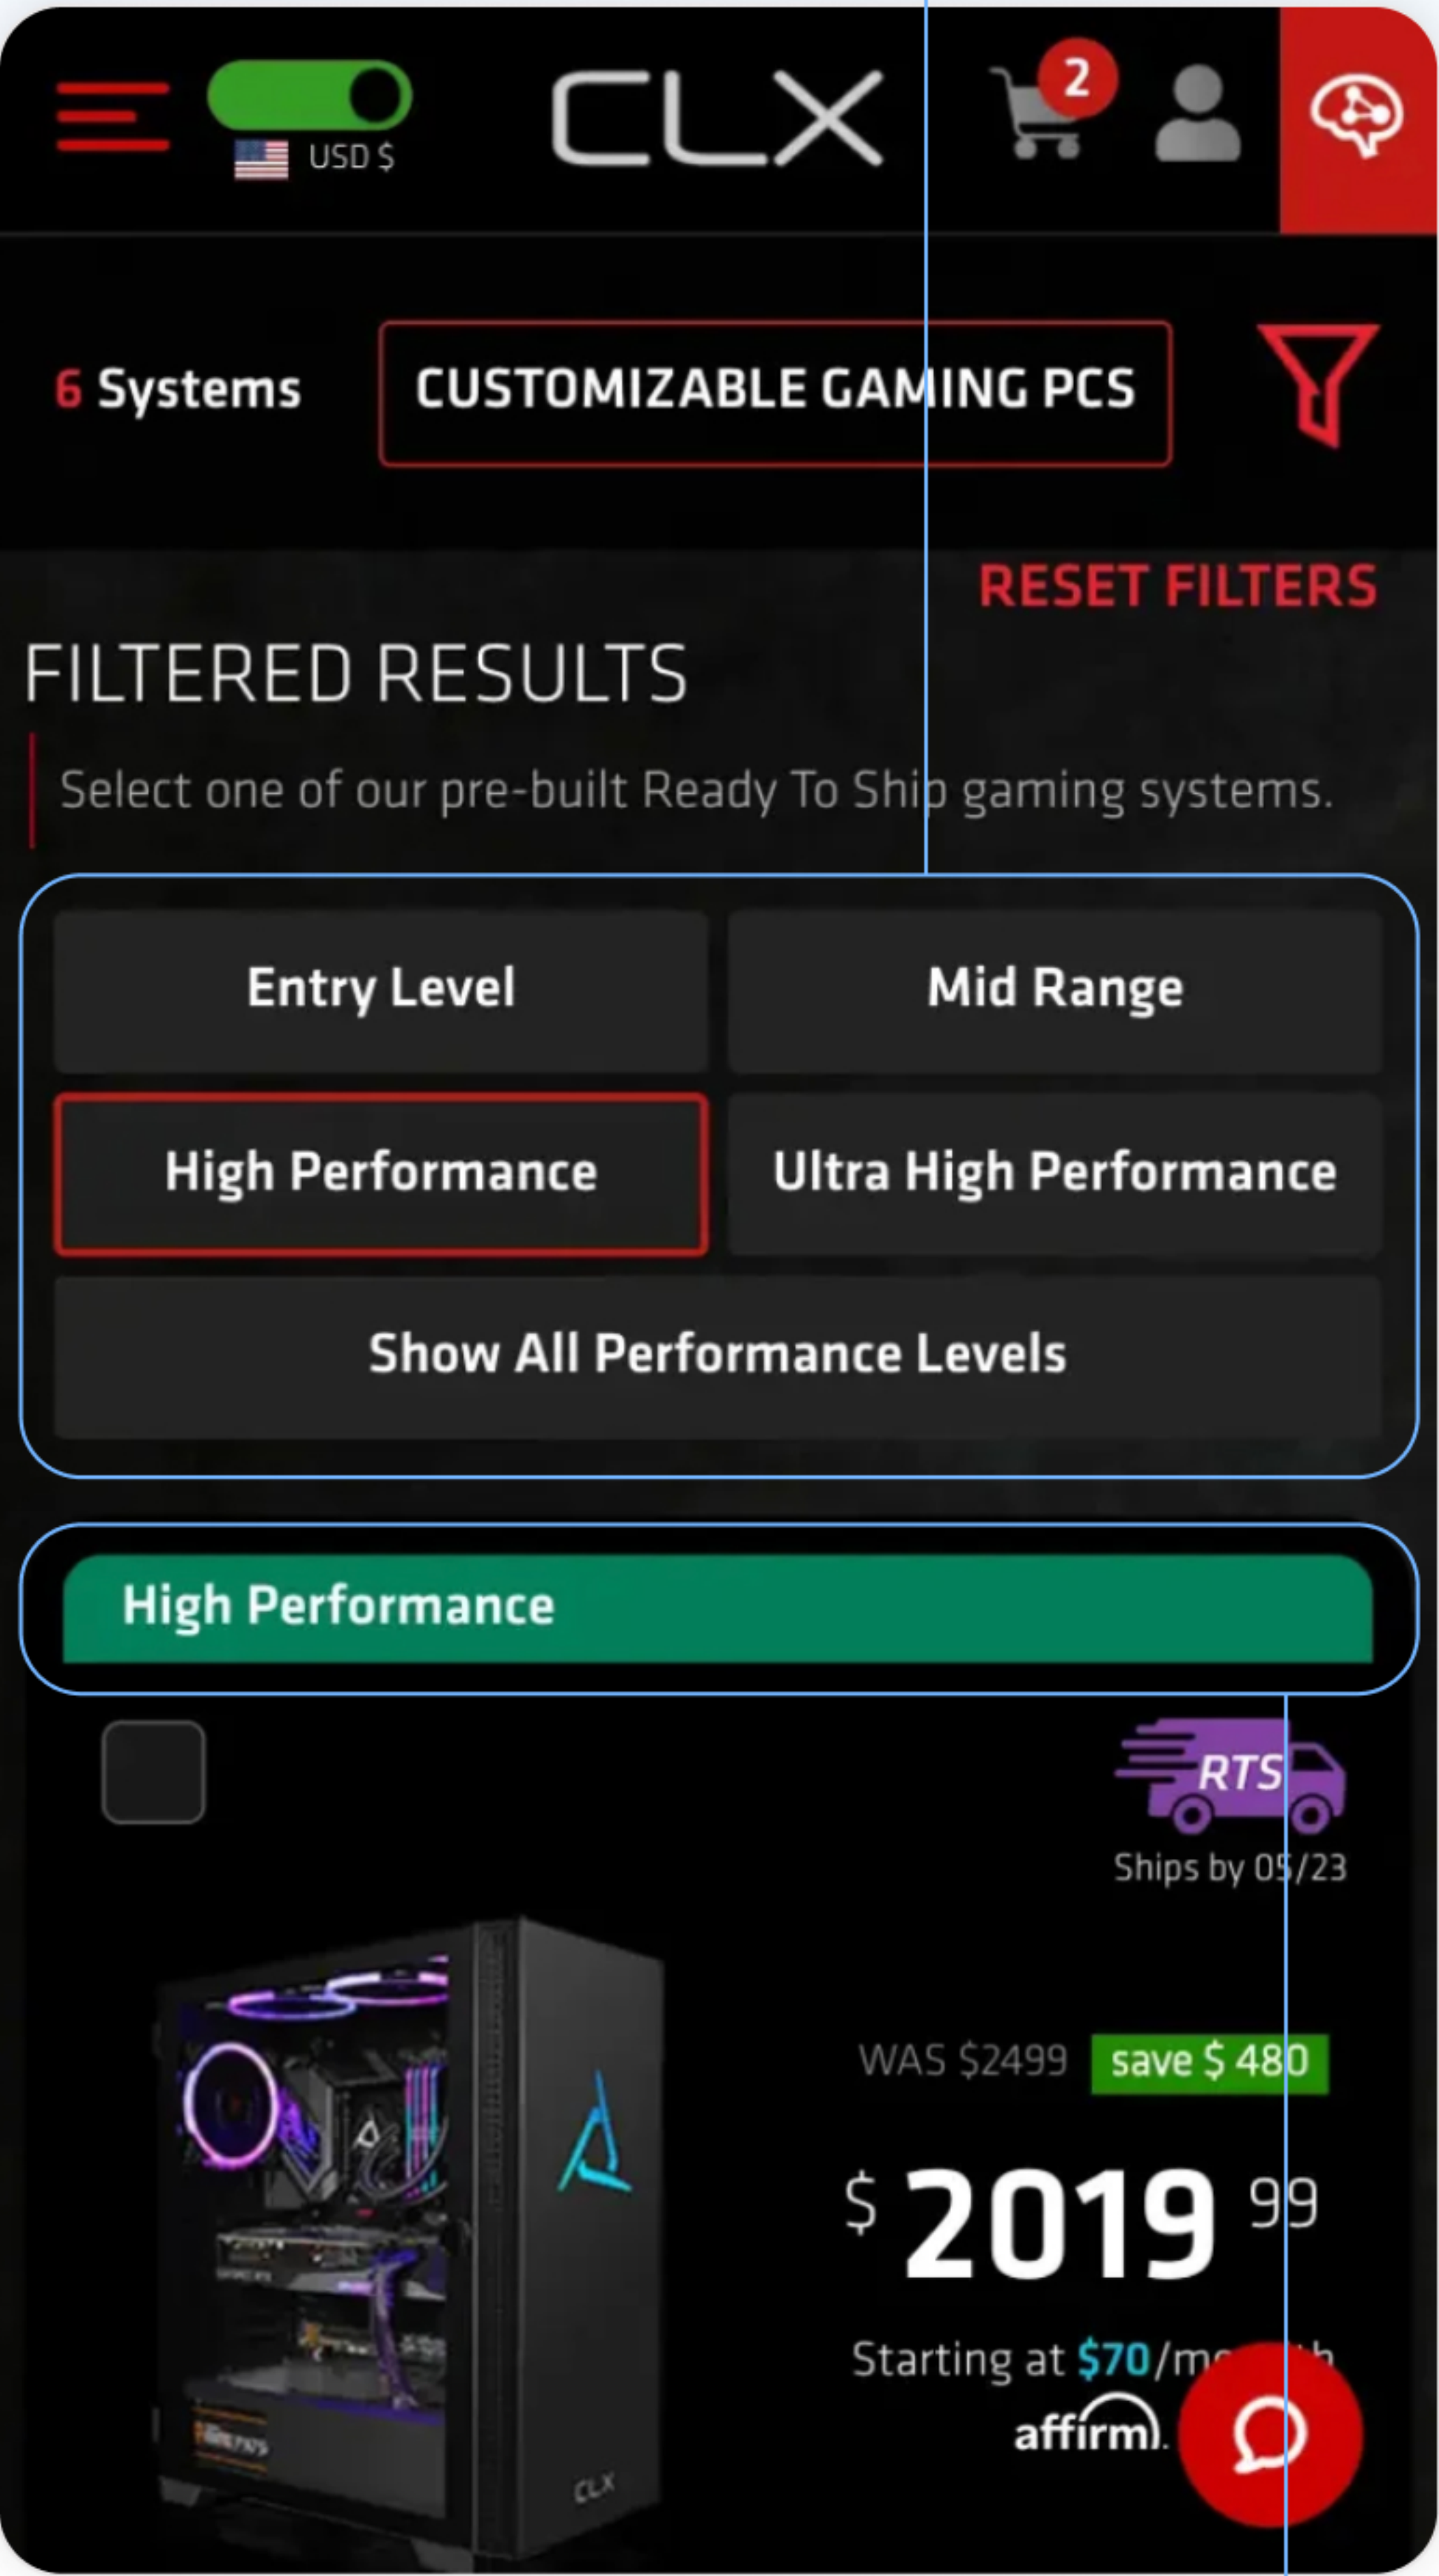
USD $

CLX

2

6 Systems

CUSTOMIZABLE GAMING PCS

RESET FILTERS

FILTERED RESULTS

Select one of our pre-built Ready To Ship gaming systems.

Entry Level

Mid Range

High Performance

Ultra High Performance

Show All Performance Levels

High Performance

RTS

Ships by 05/23

WAS $2499 save $ 480

$ 2019 99

Starting at $70/m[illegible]

affirm.